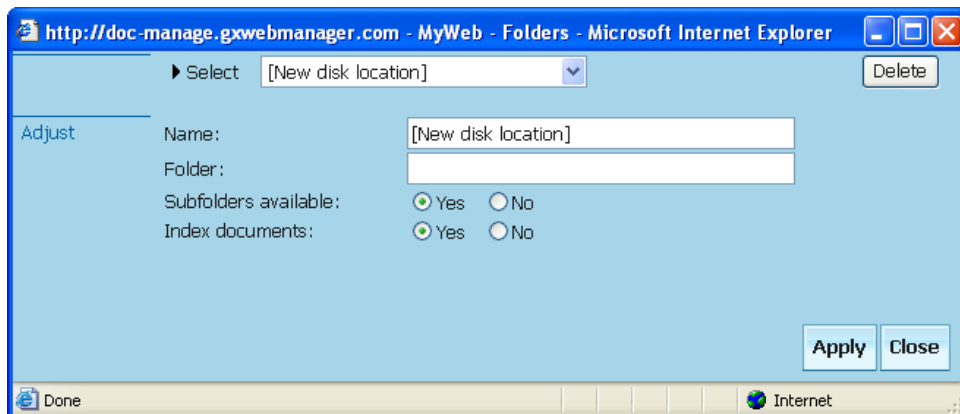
http://doc-manage.gxwebmanager.com - MyWeb - Folders - Microsoft Internet Explorer

Select [New disk location]

Delete

Adjust

Name: [New disk location]

Folder:

Subfolders available: Yes No

Index documents: Yes No

Apply Close

Done

Internet